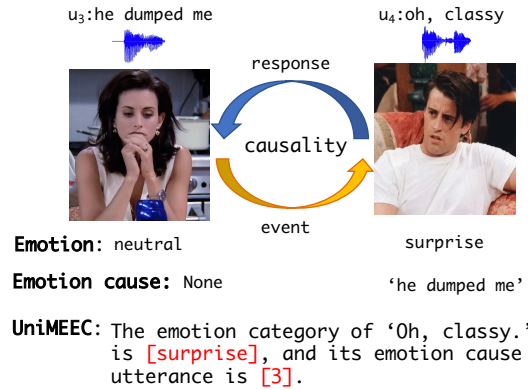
$u_3$:he dumped me

$u_4$:oh, classy

response

causality

event

Emotion: neutral

surprise

Emotion cause: None

'he dumped me'

UniMEEC: The emotion category of 'Oh, classy.' is [surprise], and its emotion cause utterance is [3].